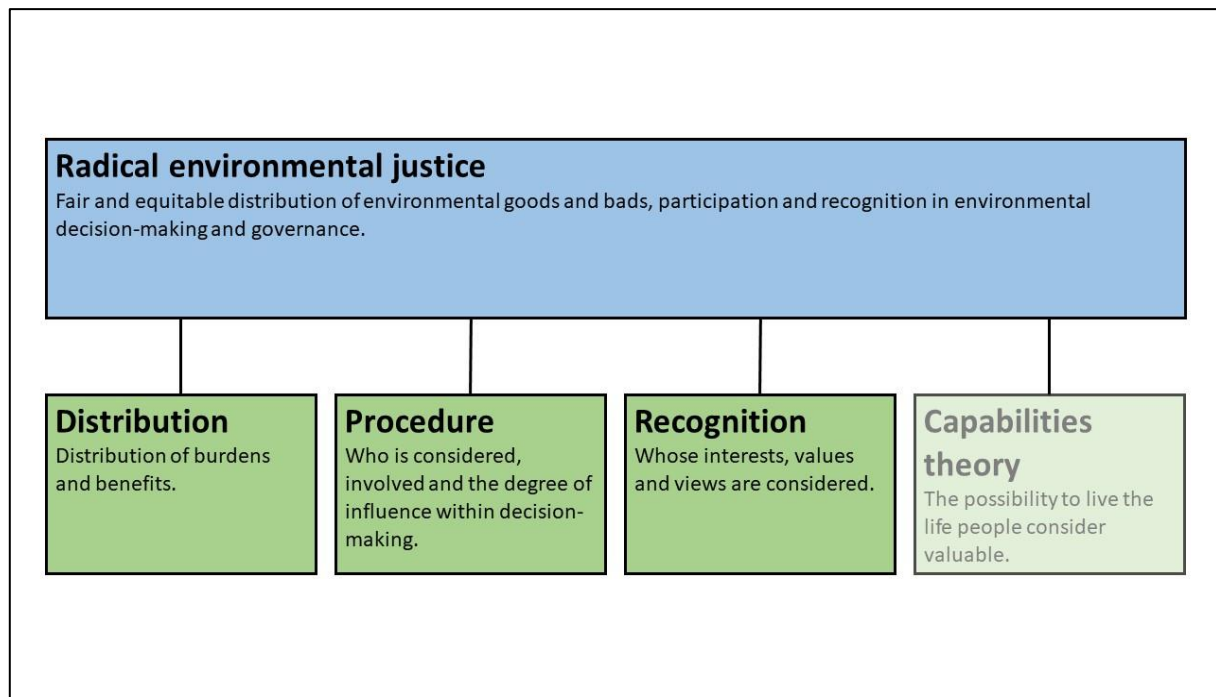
Radical environmental justice
Fair and equitable distribution of environmental goods and bads, participation and recognition in environmental decision-making and governance.

Distribution
Distribution of burdens and benefits.

Procedure
Who is considered, involved and the degree of influence within decision-making.

Recognition
Whose interests, values and views are considered.

Capabilities theory
The possibility to live the life people consider valuable.